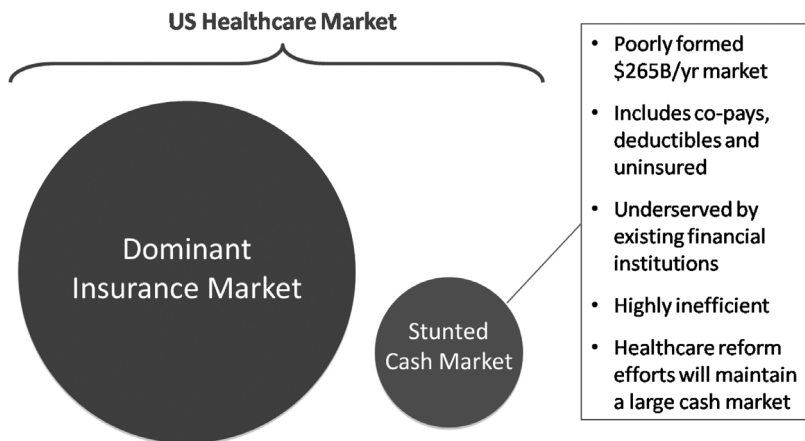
US Healthcare Market

Dominant Insurance Market

Stunted Cash Market

- Poorly formed \$265B/yr market
- Includes co-pays, deductibles and uninsured
- Underserved by existing financial institutions
- Highly inefficient
- Healthcare reform efforts will maintain a large cash market